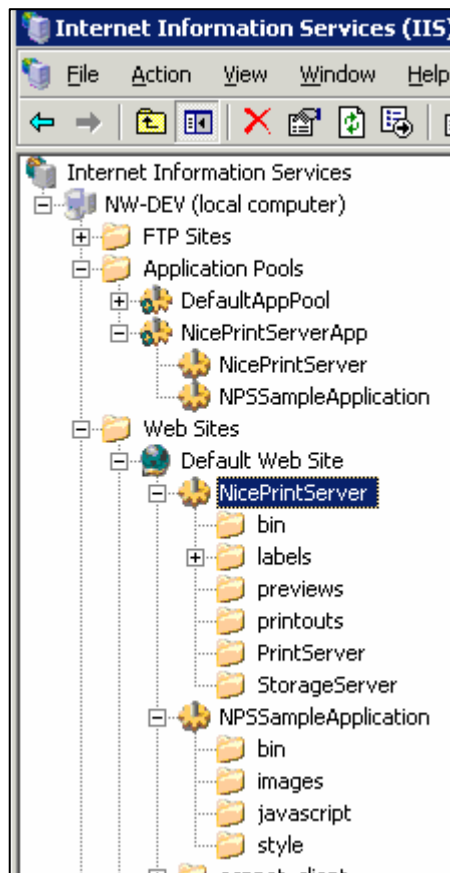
Internet Information Services (IIS)

File Action View Window Help

Internet Information Services
NW-DEV (local computer)
FTP Sites
Application Pools
DefaultAppPool
NicePrintServerApp
NicePrintServer
NPSSampleApplication
Web Sites
Default Web Site
NicePrintServer
bin
labels
previews
printouts
PrintServer
StorageServer
NPSSampleApplication
bin
images
javascript
style
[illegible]